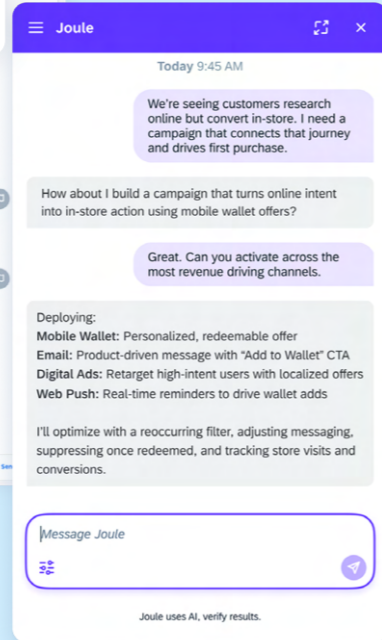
Joule

Today 9:45 AM

We're seeing customers research online but convert in-store. I need a campaign that connects that journey and drives first purchase.

How about I build a campaign that turns online intent into in-store action using mobile wallet offers?

Great. Can you activate across the most revenue driving channels.

Deploying:
Mobile Wallet: Personalized, redeemable offer
Email: Product-driven message with "Add to Wallet" CTA
Digital Ads: Retarget high-intent users with localized offers
Web Push: Real-time reminders to drive wallet adds

I'll optimize with a reoccurring filter, adjusting messaging, suppressing once redeemed, and tracking store visits and conversions.

Message Joule

Joule uses AI, verify results.